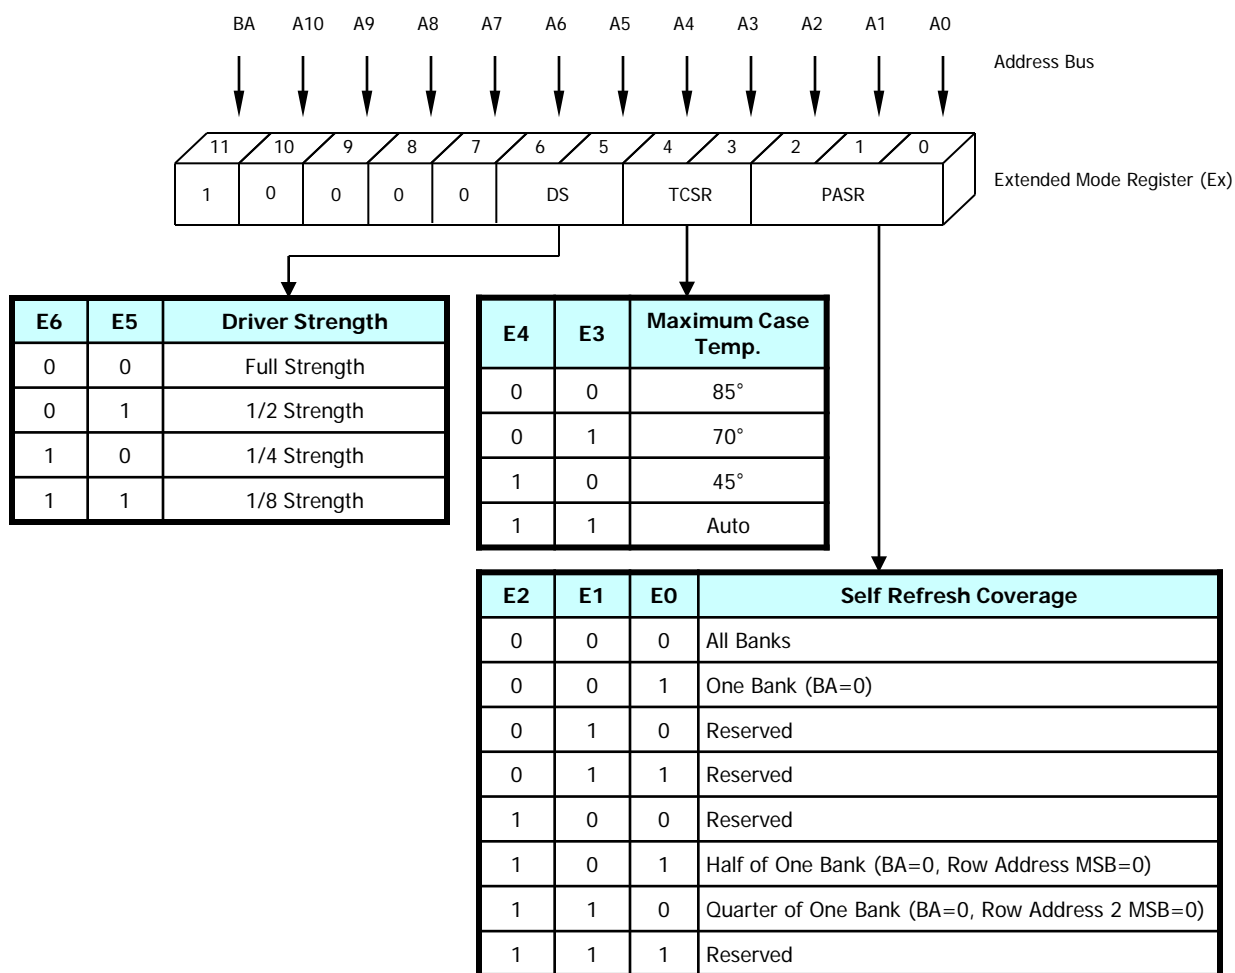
BA A10 A9 A8 A7 A6 A5 A4 A3 A2 A1 A0

Address Bus

| 11 | 10 | 9 | 8 | 7 | 6 | 5 | 4 | 3 | 2 | 1 | 0 |
|---|---|---|---|---|---|---|---|---|---|---|---|
| 1 | 0 | 0 | 0 | 0 | DS | | TCSR | | PASR | | |

Extended Mode Register (Ex)

| E6 | E5 | Driver Strength |
|---|---|---|
| 0 | 0 | Full Strength |
| 0 | 1 | 1/2 Strength |
| 1 | 0 | 1/4 Strength |
| 1 | 1 | 1/8 Strength |

| E4 | E3 | Maximum Case Temp. |
|---|---|---|
| 0 | 0 | 85° |
| 0 | 1 | 70° |
| 1 | 0 | 45° |
| 1 | 1 | Auto |

| E2 | E1 | E0 | Self Refresh Coverage |
|---|---|---|---|
| 0 | 0 | 0 | All Banks |
| 0 | 0 | 1 | One Bank (BA=0) |
| 0 | 1 | 0 | Reserved |
| 0 | 1 | 1 | Reserved |
| 1 | 0 | 0 | Reserved |
| 1 | 0 | 1 | Half of One Bank (BA=0, Row Address MSB=0) |
| 1 | 1 | 0 | Quarter of One Bank (BA=0, Row Address 2 MSB=0) |
| 1 | 1 | 1 | Reserved |